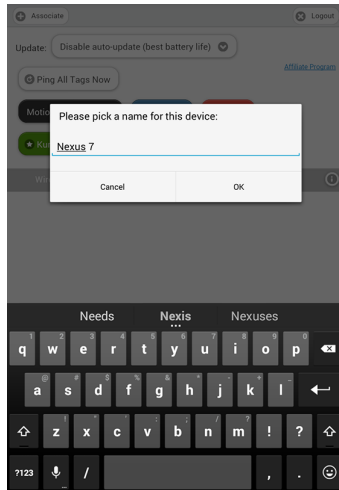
Associate

Logout

Update: Disable auto-update (best battery life)

Affiliate Program

Ping All Tags Now

Motio

Ku

Wi

Please pick a name for this device:

Nexus 7

Cancel

OK

Needs Nexis Nexuses

q w e r t y u i o p
1 2 3 4 5 6 7 8 9 0

a s d f g h j k l
@ # $ % & * - + ( )

z x c v b n m ! ?

?123 / , .